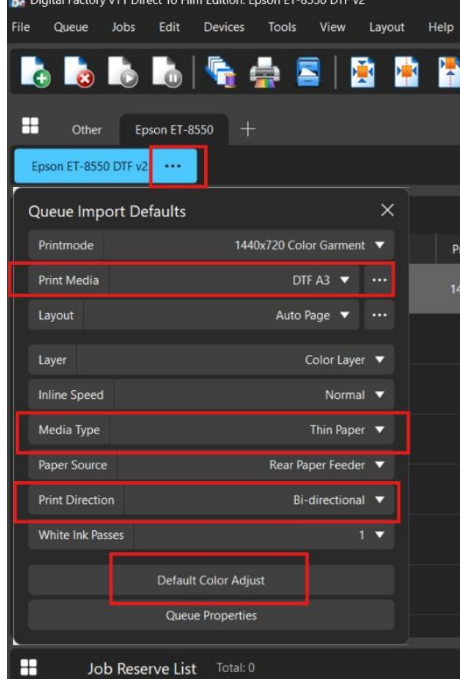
Digital Factory v11 Direct To Film Edition: Epson ET-8550 DTF v2

File Queue Jobs Edit Devices Tools View Layout Help

Other Epson ET-8550 +

Epson ET-8550 DTF v2 ...

Queue Import Defaults ×

Printmode 1440x720 Color Garment ▼

Print Media DTF A3 ▼ ...

Layout Auto Page ▼ ...

Layer Color Layer ▼

Inline Speed Normal ▼

Media Type Thin Paper ▼

Paper Source Rear Paper Feeder ▼

Print Direction Bi-directional ▼

White Ink Passes 1 ▼

Default Color Adjust

Queue Properties

Pa

14

Job Reserve List Total: 0